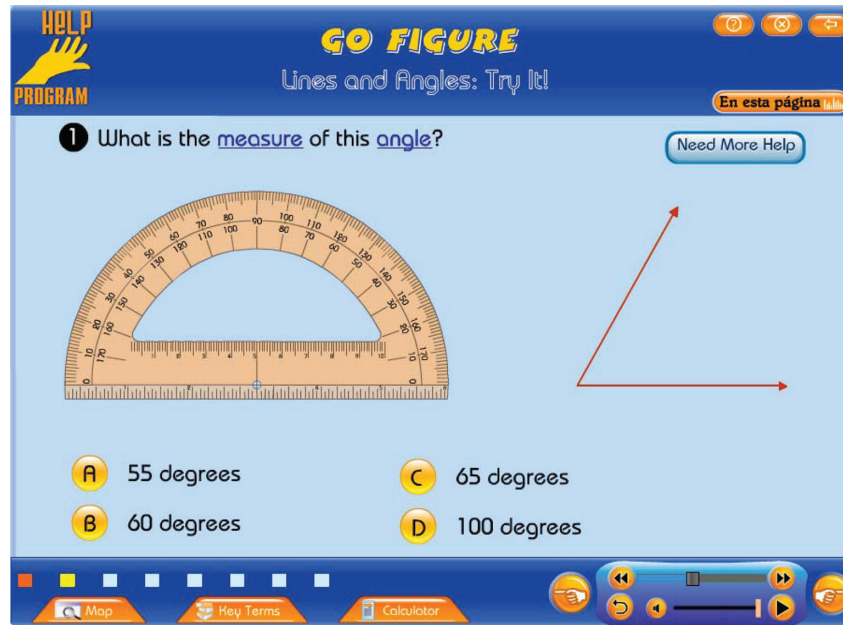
HELP PROGRAM

GO FIGURE

Lines and Angles: Try It!

En esta página

1 What is the measure of this angle?

Need More Help

0 10 20 30 40 50 60 70 80 90 100 110 120 130 140 150 160 170 180
180 170 160 150 140 130 120 110 100 90 80 70 60 50 40 30 20 10 0

A 55 degrees
C 65 degrees
B 60 degrees
D 100 degrees

Map
Key Terms
Calculator